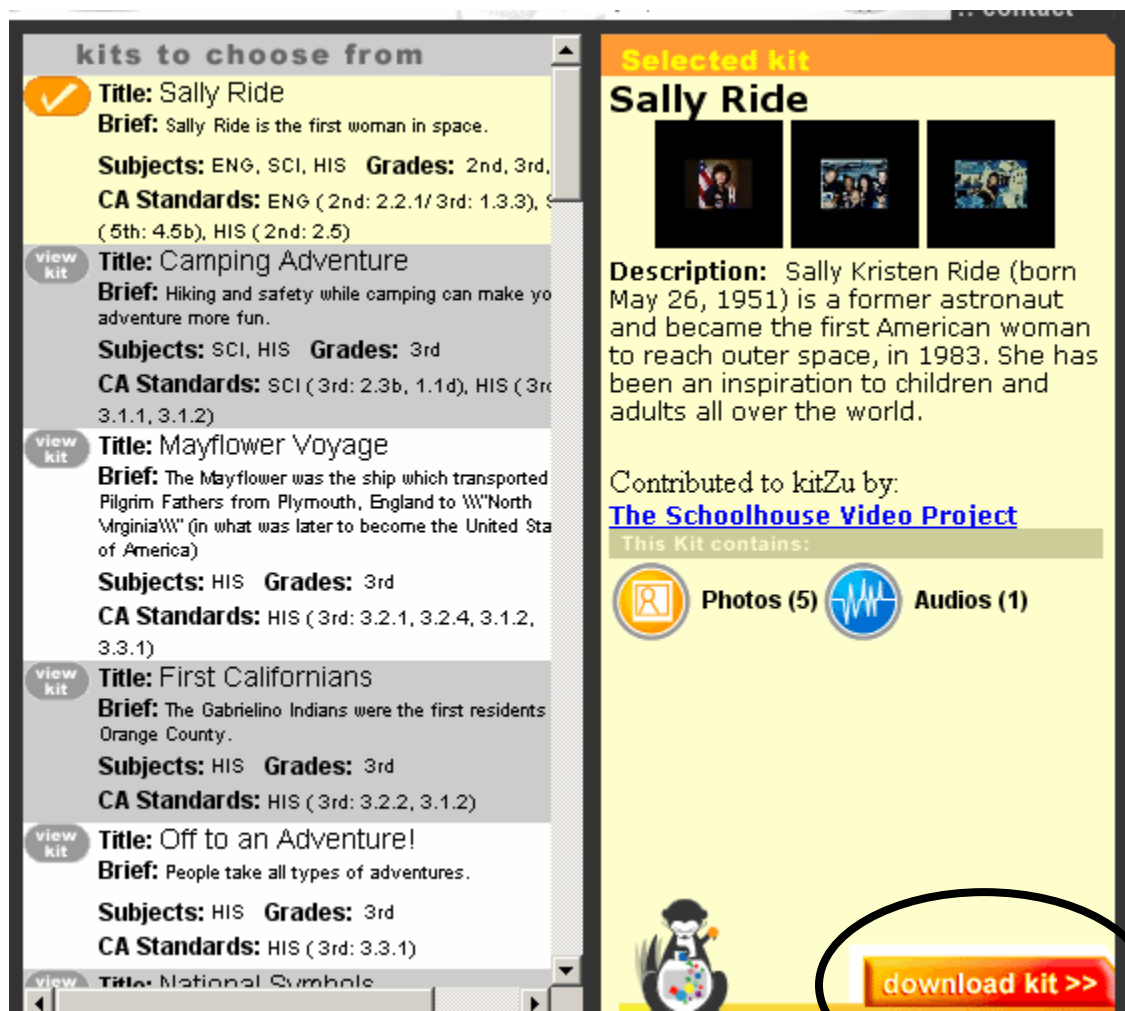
:: contact

kits to choose from

Title: Sally Ride
Brief: Sally Ride is the first woman in space.
Subjects: ENG, SCI, HIS Grades: 2nd, 3rd, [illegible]
CA Standards: ENG ( 2nd: 2.2.1/ 3rd: 1.3.3), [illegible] ( 5th: 4.5b), HIS ( 2nd: 2.5)

view kit
Title: Camping Adventure
Brief: Hiking and safety while camping can make yo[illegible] adventure more fun.
Subjects: SCI, HIS Grades: 3rd
CA Standards: SCI ( 3rd: 2.3b, 1.1d), HIS ( 3r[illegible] 3.1.1, 3.1.2)

view kit
Title: Mayflower Voyage
Brief: The Mayflower was the ship which transported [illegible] Pilgrim Fathers from Plymouth, England to \\\"North Virginia\\\" (in what was later to become the United Sta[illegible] of America)
Subjects: HIS Grades: 3rd
CA Standards: HIS ( 3rd: 3.2.1, 3.2.4, 3.1.2, 3.3.1)

view kit
Title: First Californians
Brief: The Gabrielino Indians were the first residents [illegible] Orange County.
Subjects: HIS Grades: 3rd
CA Standards: HIS ( 3rd: 3.2.2, 3.1.2)

view kit
Title: Off to an Adventure!
Brief: People take all types of adventures.
Subjects: HIS Grades: 3rd
CA Standards: HIS ( 3rd: 3.3.1)

view
Title: National Symbols

Selected kit
Sally Ride

Description: Sally Kristen Ride (born May 26, 1951) is a former astronaut and became the first American woman to reach outer space, in 1983. She has been an inspiration to children and adults all over the world.

Contributed to kitZu by:
The Schoolhouse Video Project

This Kit contains:
Photos (5) Audios (1)

download kit >>